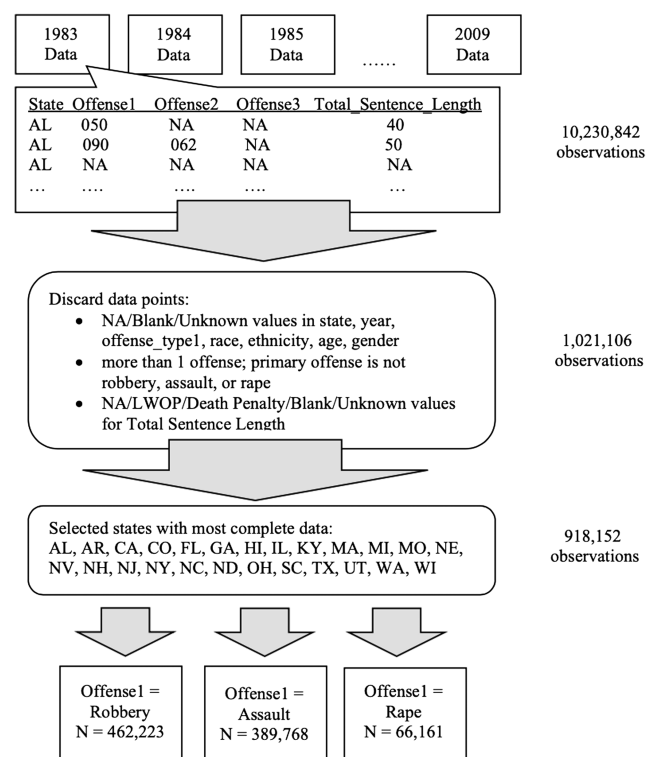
1983 Data

1984 Data

1985 Data

……

2009 Data

| State | Offense1 | Offense2 | Offense3 | Total_Sentence_Length |
|---|---|---|---|---|
| AL | 050 | NA | NA | 40 |
| AL | 090 | 062 | NA | 50 |
| AL | NA | NA | NA | NA |
| … | …. | …. | …. | … |

10,230,842 observations

Discard data points:
- NA/Blank/Unknown values in state, year, offense_type1, race, ethnicity, age, gender
- more than 1 offense; primary offense is not robbery, assault, or rape
- NA/LWOP/Death Penalty/Blank/Unknown values for Total Sentence Length

1,021,106 observations

Selected states with most complete data: AL, AR, CA, CO, FL, GA, HI, IL, KY, MA, MI, MO, NE, NV, NH, NJ, NY, NC, ND, OH, SC, TX, UT, WA, WI

918,152 observations

Offense1 = Robbery N = 462,223

Offense1 = Assault N = 389,768

Offense1 = Rape N = 66,161